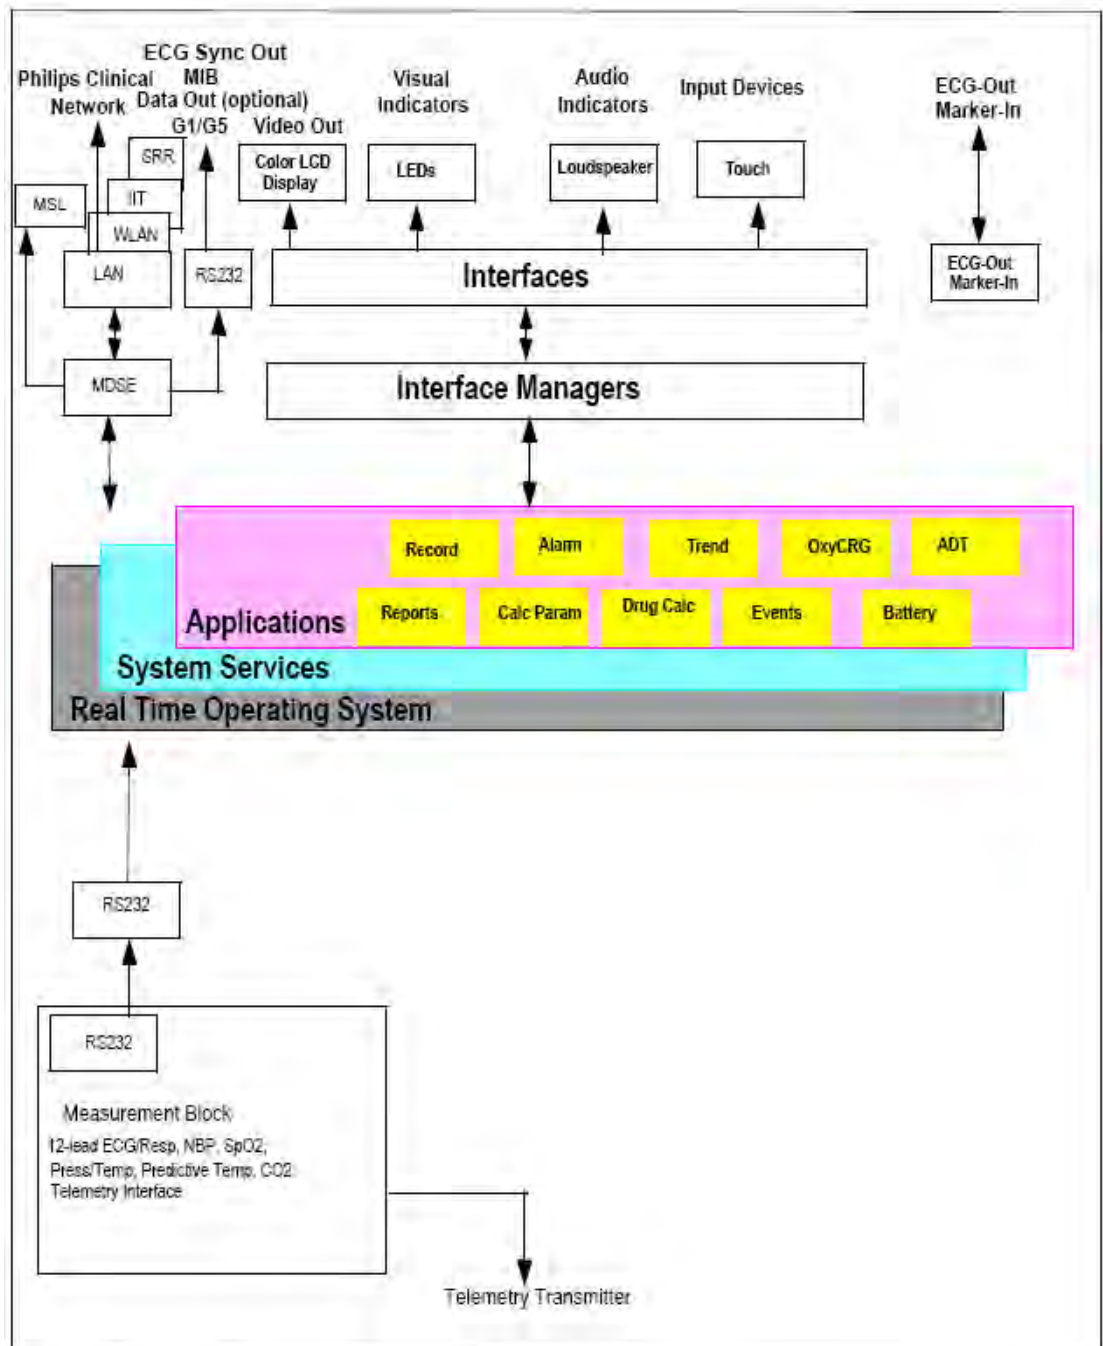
ECG Sync Out
Philips Clinical Network
MIB Data Out (optional)
G1/G5
Video Out
Visual Indicators
Audio Indicators
Input Devices
ECG-Out Marker-In

SRR
IIT
MSL
WLAN
LAN
RS232
Color LCD Display
LEDs
Loudspeaker
Touch
Interfaces
ECG-Out Marker-In
MDSE
Interface Managers

Record
Alarm
Trend
OxyCRG
ADT
Applications
Reports
Calc Param
Drug Calc
Events
Battery
System Services
Real Time Operating System

RS232
RS232
Measurement Block
12-lead ECG/Resp, NBP, SpO2, Press/Temp, Predictive Temp, CO2 Telemetry Interface
Telemetry Transmitter